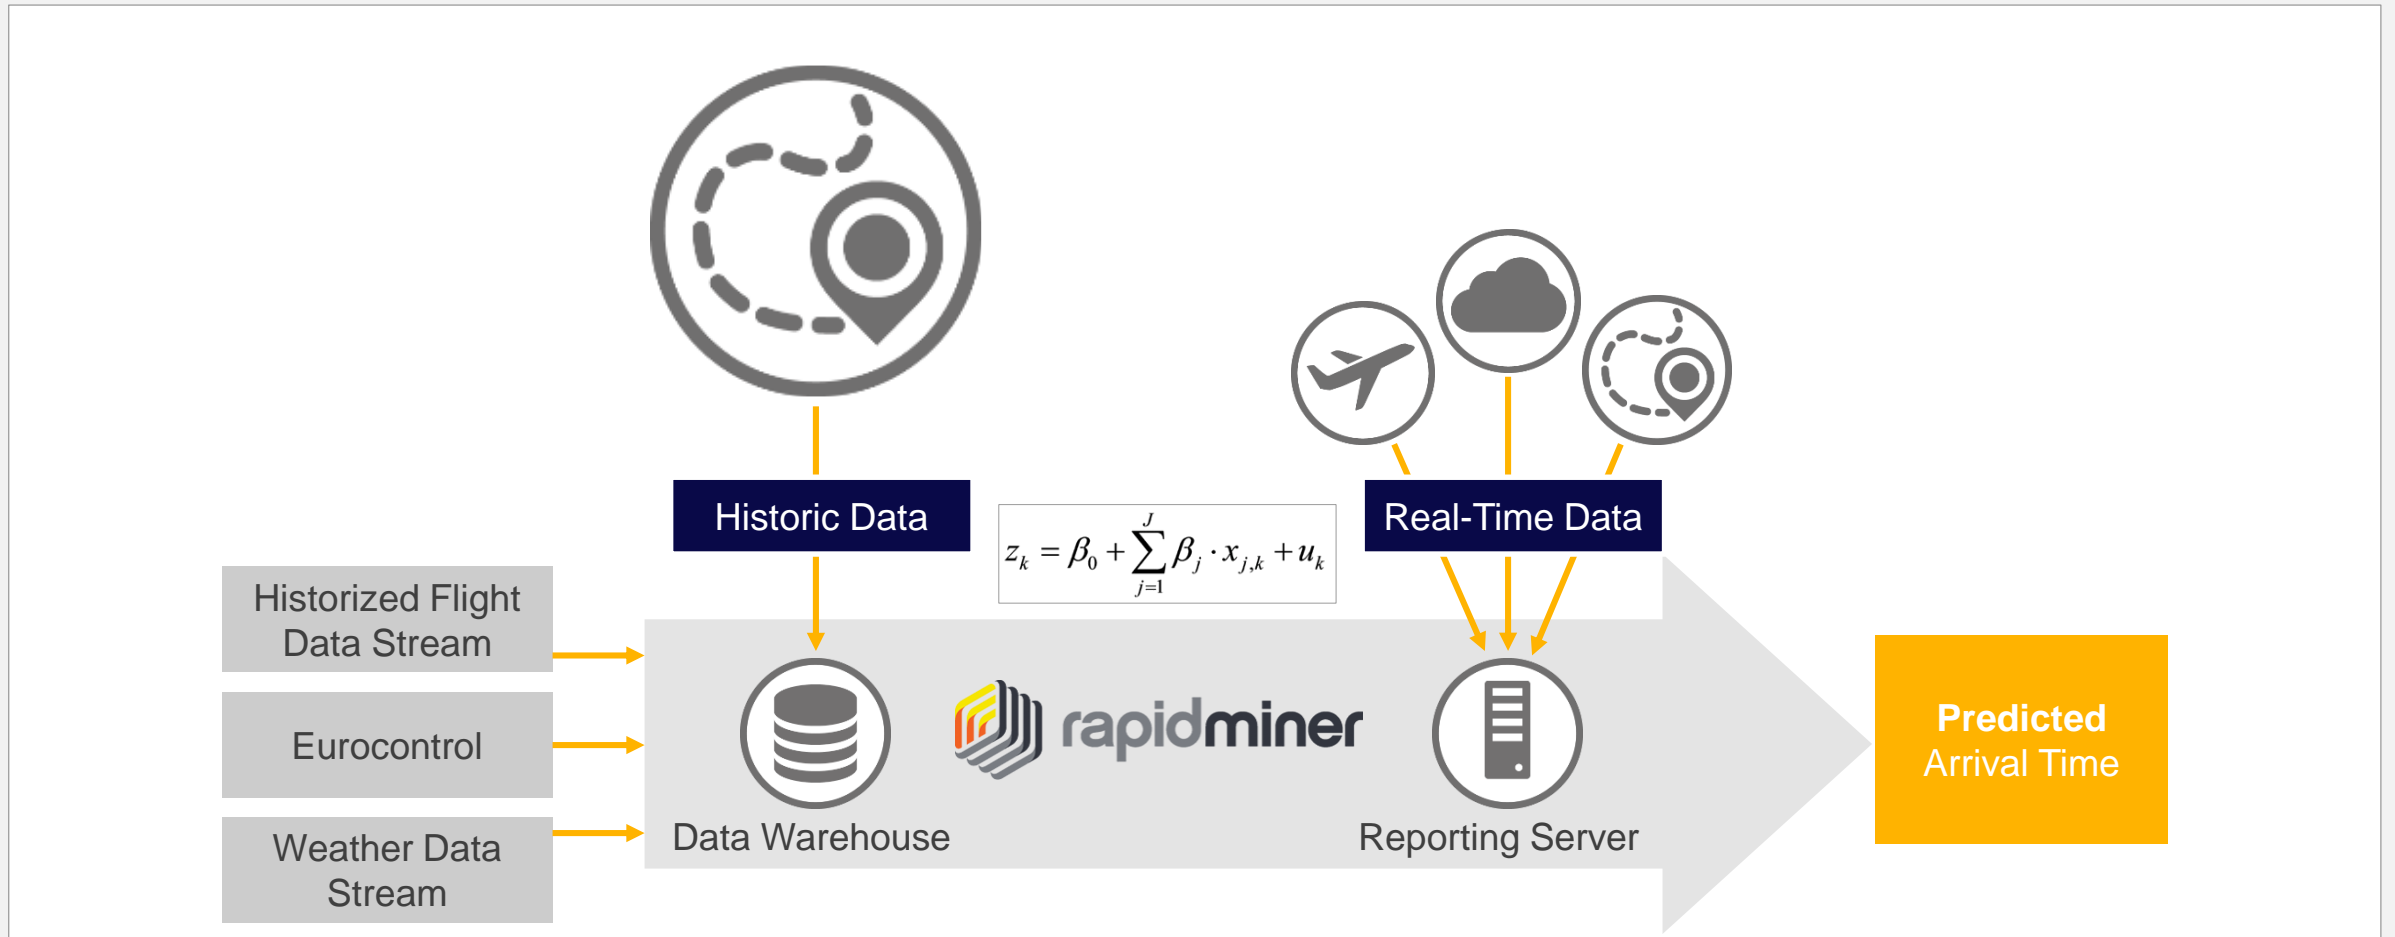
Historic Data

$z_k = \beta_0 + \sum_{j=1}^{J} \beta_j \cdot x_{j,k} + u_k$

Real-Time Data

Historized Flight Data Stream

Eurocontrol

Weather Data Stream

Data Warehouse

rapidminer

Reporting Server

Predicted Arrival Time